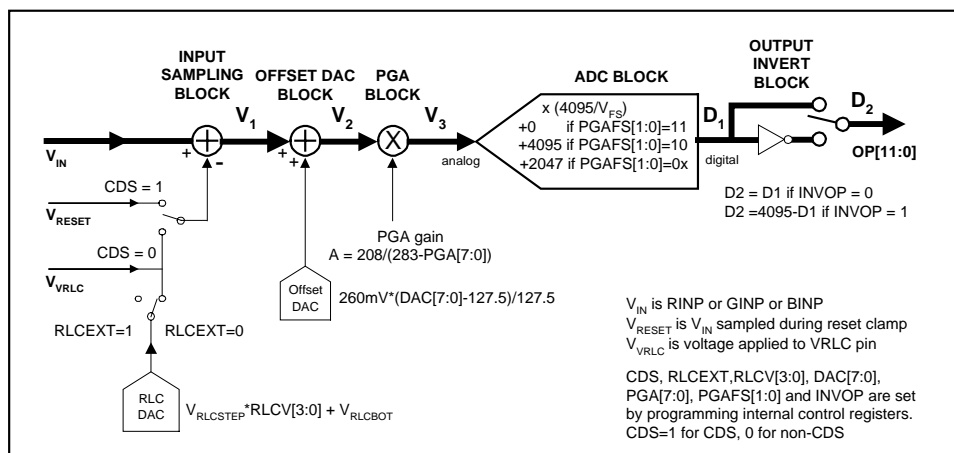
INPUT SAMPLING BLOCK

OFFSET DAC BLOCK

PGA BLOCK

ADC BLOCK

OUTPUT INVERT BLOCK

$V_1$

$V_2$

$V_3$

$D_1$

$D_2$

$V_{IN}$

+

-

+

+

X

analog

x (4095/$V_{FS}$)
+0 if PGAFS[1:0]=11
+4095 if PGAFS[1:0]=10
+2047 if PGAFS[1:0]=0x

digital

OP[11:0]

CDS = 1

$V_{RESET}$

CDS = 0

$V_{VRLC}$

RLCEXT=1

RLCEXT=0

RLC DAC

$V_{RLCSTEP}$*RLCV[3:0] + $V_{RLCBOT}$

Offset DAC

260mV*(DAC[7:0]-127.5)/127.5

PGA gain
A = 208/(283-PGA[7:0])

D2 = D1 if INVOP = 0
D2 =4095-D1 if INVOP = 1

$V_{IN}$ is RINP or GINP or BINP
$V_{RESET}$ is $V_{IN}$ sampled during reset clamp
$V_{VRLC}$ is voltage applied to VRLC pin

CDS, RLCEXT,RLCV[3:0], DAC[7:0], PGA[7:0], PGAFS[1:0] and INVOP are set by programming internal control registers.
CDS=1 for CDS, 0 for non-CDS